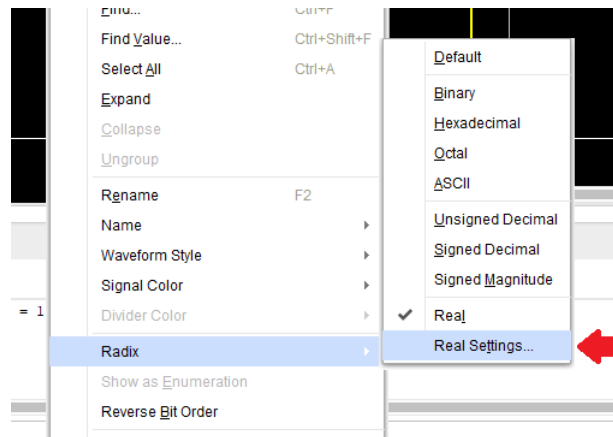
Find...
Ctrl+F
Find Value...
Ctrl+Shift+F
Select All
Ctrl+A
Expand
Collapse
Ungroup
Rename
F2
Name
Waveform Style
Signal Color
Divider Color
Radix
Show as Enumeration
Reverse Bit Order

Default
Binary
Hexadecimal
Octal
ASCII
Unsigned Decimal
Signed Decimal
Signed Magnitude
Real
Real Settings...

= 1